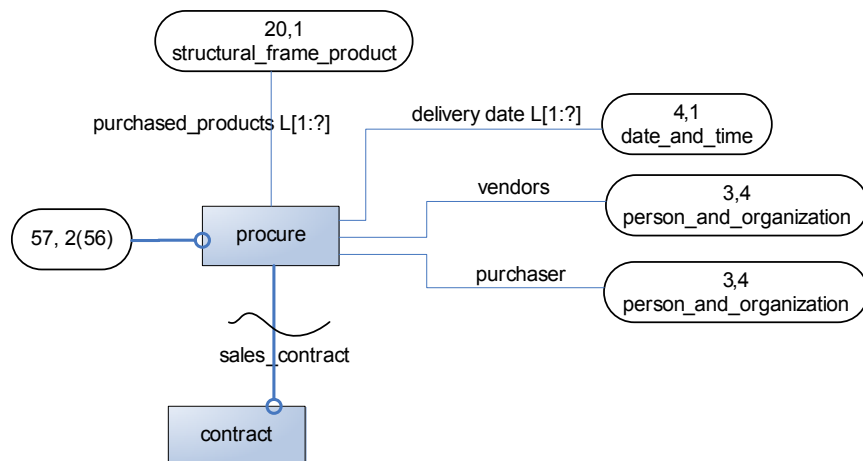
20,1
structural_frame_product

purchased_products L[1:?]

delivery date L[1:?]

4,1
date_and_time

vendors

3,4
person_and_organization

57, 2(56)

procure

purchaser

3,4
person_and_organization

sales_contract

contract